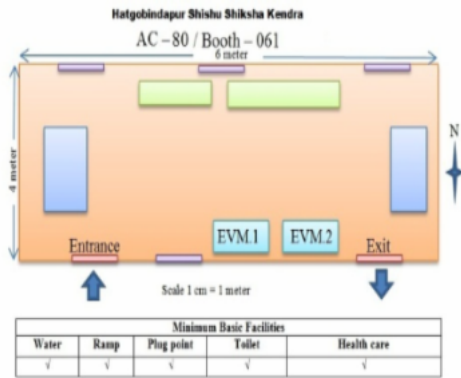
Hatgobindapur Shishu Shiksha Kendra

AC – 80 / Booth – 061

6 meter

4 meter

N

EVM.1

EVM.2

Entrance

Exit

Scale 1 cm = 1 meter

| Minimum Basic Facilities | | | | |
|---|---|---|---|---|
| Water | Ramp | Plug point | Toilet | Health care |
| √ | √ | √ | √ | √ |